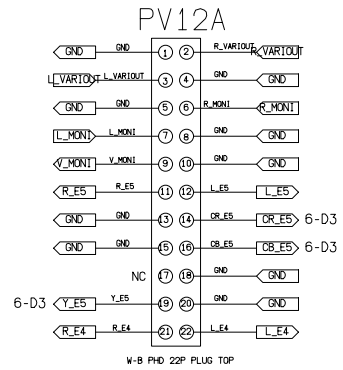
PV12A

| | | | | | |
|---|---|---|---|---|---|
| GND | GND | 1 | 2 | R_VARIOUT | R_VARIOUT |
| L_VARIOUT | L_VARIOUT | 3 | 4 | GND | GND |
| GND | GND | 5 | 6 | R_MONI | R_MONI |
| L_MONI | L_MONI | 7 | 8 | GND | GND |
| V_MONI | V_MONI | 9 | 10 | GND | GND |
| R_E5 | R_E5 | 11 | 12 | L_E5 | L_E5 |
| GND | GND | 13 | 14 | CR_E5 | CR_E5 6-D3 |
| GND | GND | 15 | 16 | CB_E5 | CB_E5 6-D3 |
| NC | | 17 | 18 | GND | GND |
| 6-D3 Y_E5 | Y_E5 | 19 | 20 | GND | GND |
| R_E4 | R_E4 | 21 | 22 | L_E4 | L_E4 |

W-B PHD 22P PLUG TOP